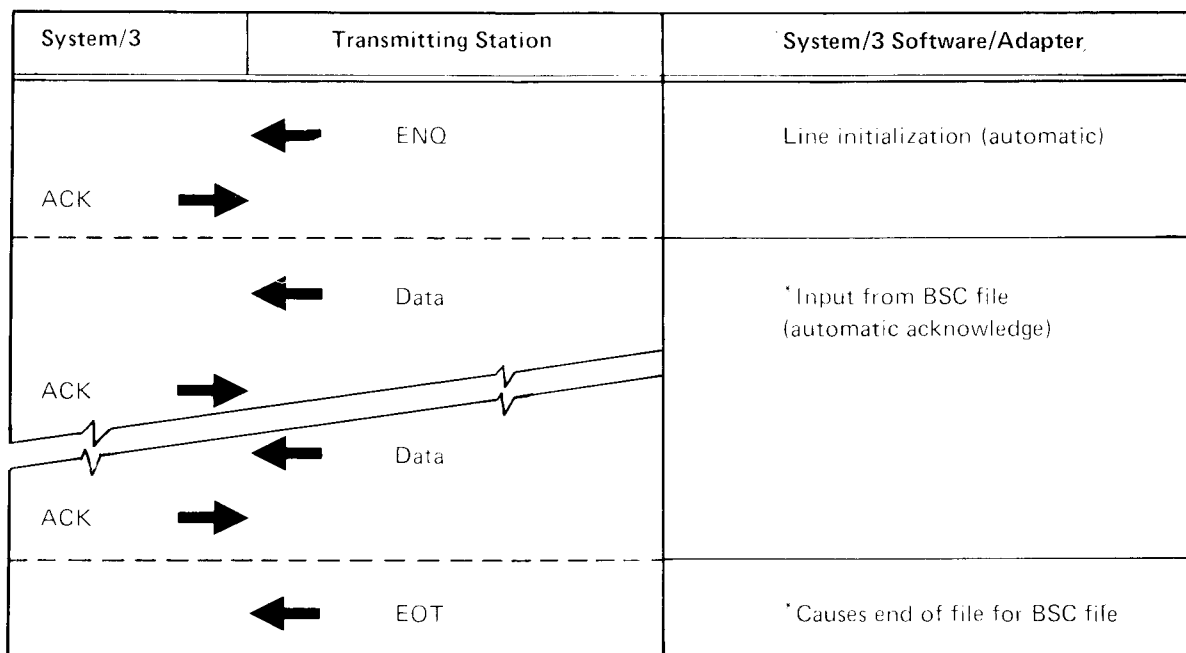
| System/3 | Transmitting Station | System/3 Software/Adapter |
|---|---|---|
| | ENQ | Line initialization (automatic) |
| ACK | | |
| | Data | *Input from BSC file (automatic acknowledge) |
| ACK | | |
| | Data | |
| ACK | | |
| | EOT | *Causes end of file for BSC file |